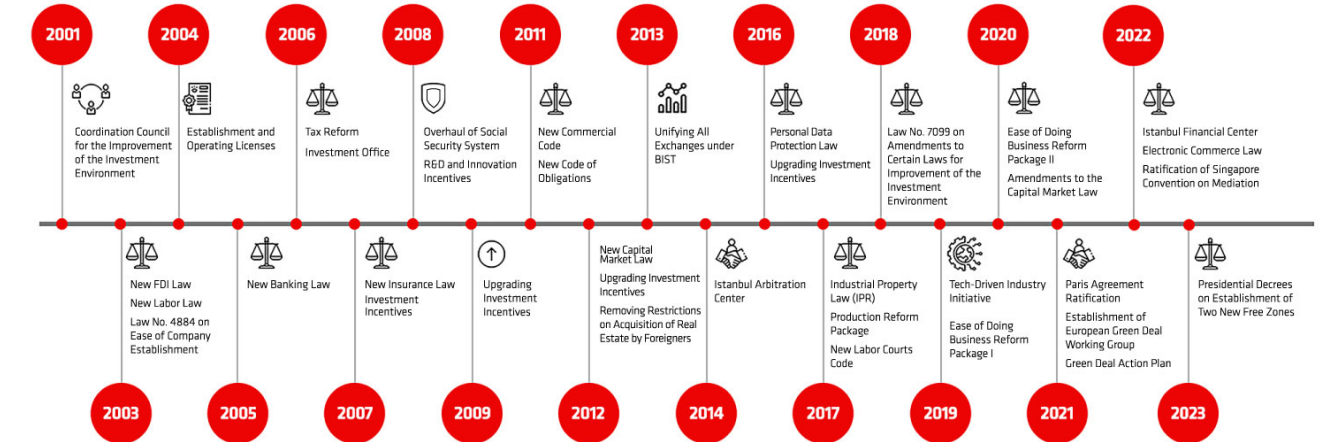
2001

Coordination Council for the Improvement of the Investment Environment

2004

Establishment and Operating Licenses

2006

Tax Reform

Investment Office

2008

Overhaul of Social Security System

R&D and Innovation Incentives

2011

New Commercial Code

New Code of Obligations

2013

Unifying All Exchanges under BIST

2016

Personal Data Protection Law

Upgrading Investment Incentives

2018

Law No. 7099 on Amendments to Certain Laws for Improvement of the Investment Environment

2020

Ease of Doing Business Reform Package II

Amendments to the Capital Market Law

2022

Istanbul Financial Center

Electronic Commerce Law

Ratification of Singapore Convention on Mediation

New FDI Law

New Labor Law

Law No. 4884 on Ease of Company Establishment

2003

New Banking Law

2005

New Insurance Law

Investment Incentives

2007

Upgrading Investment Incentives

2009

New Capital Market Law

Upgrading Investment Incentives

Removing Restrictions on Acquisition of Real Estate by Foreigners

2012

Istanbul Arbitration Center

2014

Industrial Property Law (IPR)

Production Reform Package

New Labor Courts Code

2017

Tech-Driven Industry Initiative

Ease of Doing Business Reform Package I

2019

Paris Agreement Ratification

Establishment of European Green Deal Working Group

Green Deal Action Plan

2021

Presidential Decrees on Establishment of Two New Free Zones

2023